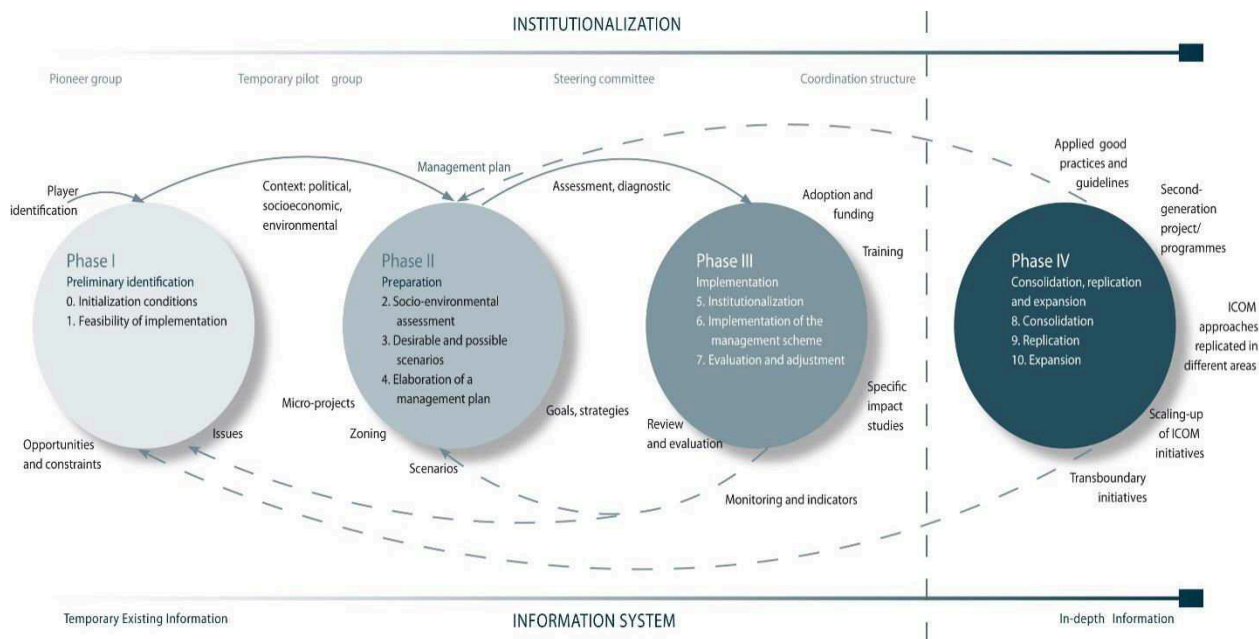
INSTITUTIONALIZATION

Pioneer group

Temporary pilot group

Steering committee

Coordination structure

Management plan

Player identification

Context: political, socioeconomic, environmental

Assessment, diagnostic

Adoption and funding

Applied good practices and guidelines

Second-generation project/ programmes

Training

Phase I
Preliminary identification
0. Initialization conditions
1. Feasibility of implementation

Phase II
Preparation
2. Socio-environmental assessment
3. Desirable and possible scenarios
4. Elaboration of a management plan

Phase III
Implementation
5. Institutionalization
6. Implementation of the management scheme
7. Evaluation and adjustment

Phase IV
Consolidation, replication and expansion
8. Consolidation
9. Replication
10. Expansion

ICOM approaches replicated in different areas

Micro-projects

Goals, strategies

Specific impact studies

Issues

Zoning

Review and evaluation

Scaling-up of ICOM initiatives

Opportunities and constraints

Scenarios

Monitoring and indicators

Transboundary initiatives

Temporary Existing Information

INFORMATION SYSTEM

In-depth Information